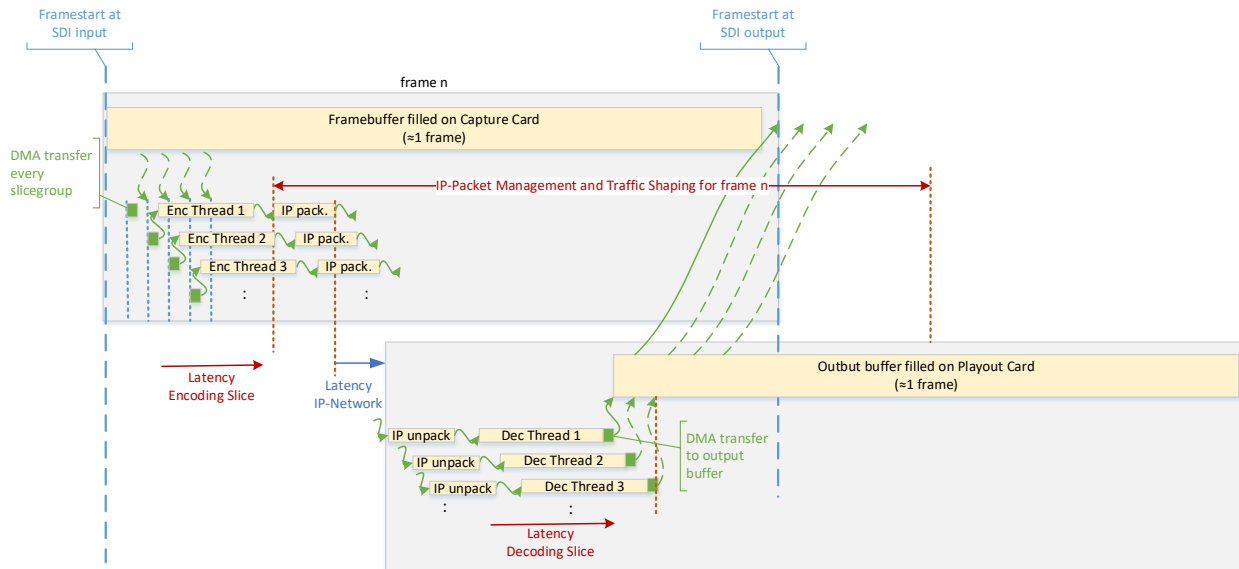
Framestart at SDI input

Framestart at SDI output

frame n

Framebuffer filled on Capture Card
(≈1 frame)

DMA transfer every slicegroup

IP-Packet Management and Traffic Shaping for frame n

Enc Thread 1

IP pack.

Enc Thread 2

IP pack.

Enc Thread 3

IP pack.

:

:

Latency
Encoding Slice

Latency
IP-Network

Outbut buffer filled on Playout Card
(≈1 frame)

IP unpack

Dec Thread 1

IP unpack

Dec Thread 2

IP unpack

Dec Thread 3

:

DMA transfer to output buffer

Latency
Decoding Slice